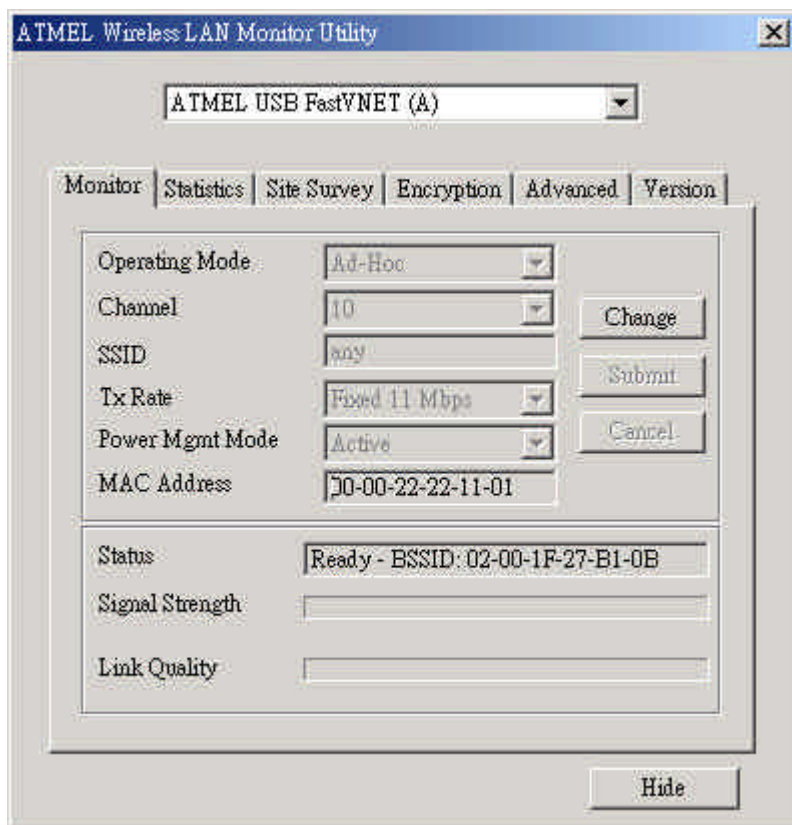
ATMEL Wireless LAN Monitor Utility

ATMEL USB FastVNET (A)

Monitor | Statistics | Site Survey | Encryption | Advanced | Version

Operating Mode Ad-Hoc
Channel 10
SSID any
Tx Rate Fixed 11 Mbps
Power Mgmt Mode Active
MAC Address 00-00-22-22-11-01

Change
Submit
Cancel

Status Ready - BSSID: 02-00-1F-27-B1-0B
Signal Strength
Link Quality

Hide